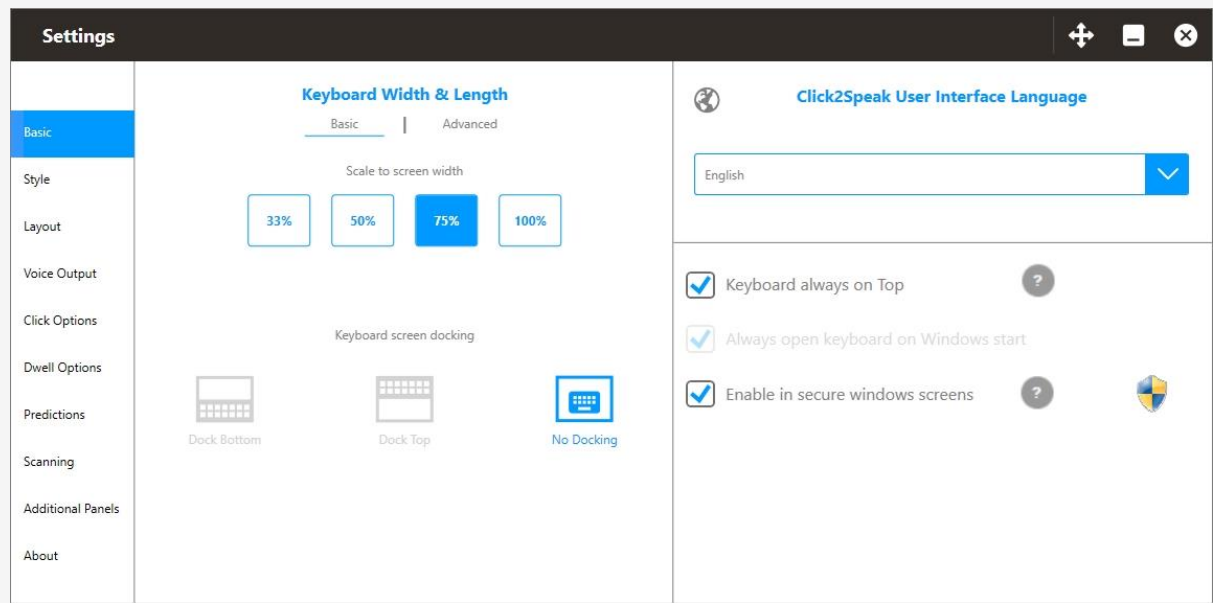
Settings

Basic

Style

Layout

Voice Output

Click Options

Dwell Options

Predictions

Scanning

Additional Panels

About

Keyboard Width & Length

Basic | Advanced

Scale to screen width

33% 50% 75% 100%

Keyboard screen docking

Dock Bottom

Dock Top

No Docking

Click2Speak User Interface Language

English

Keyboard always on Top ?

Always open keyboard on Windows start

Enable in secure windows screens ?